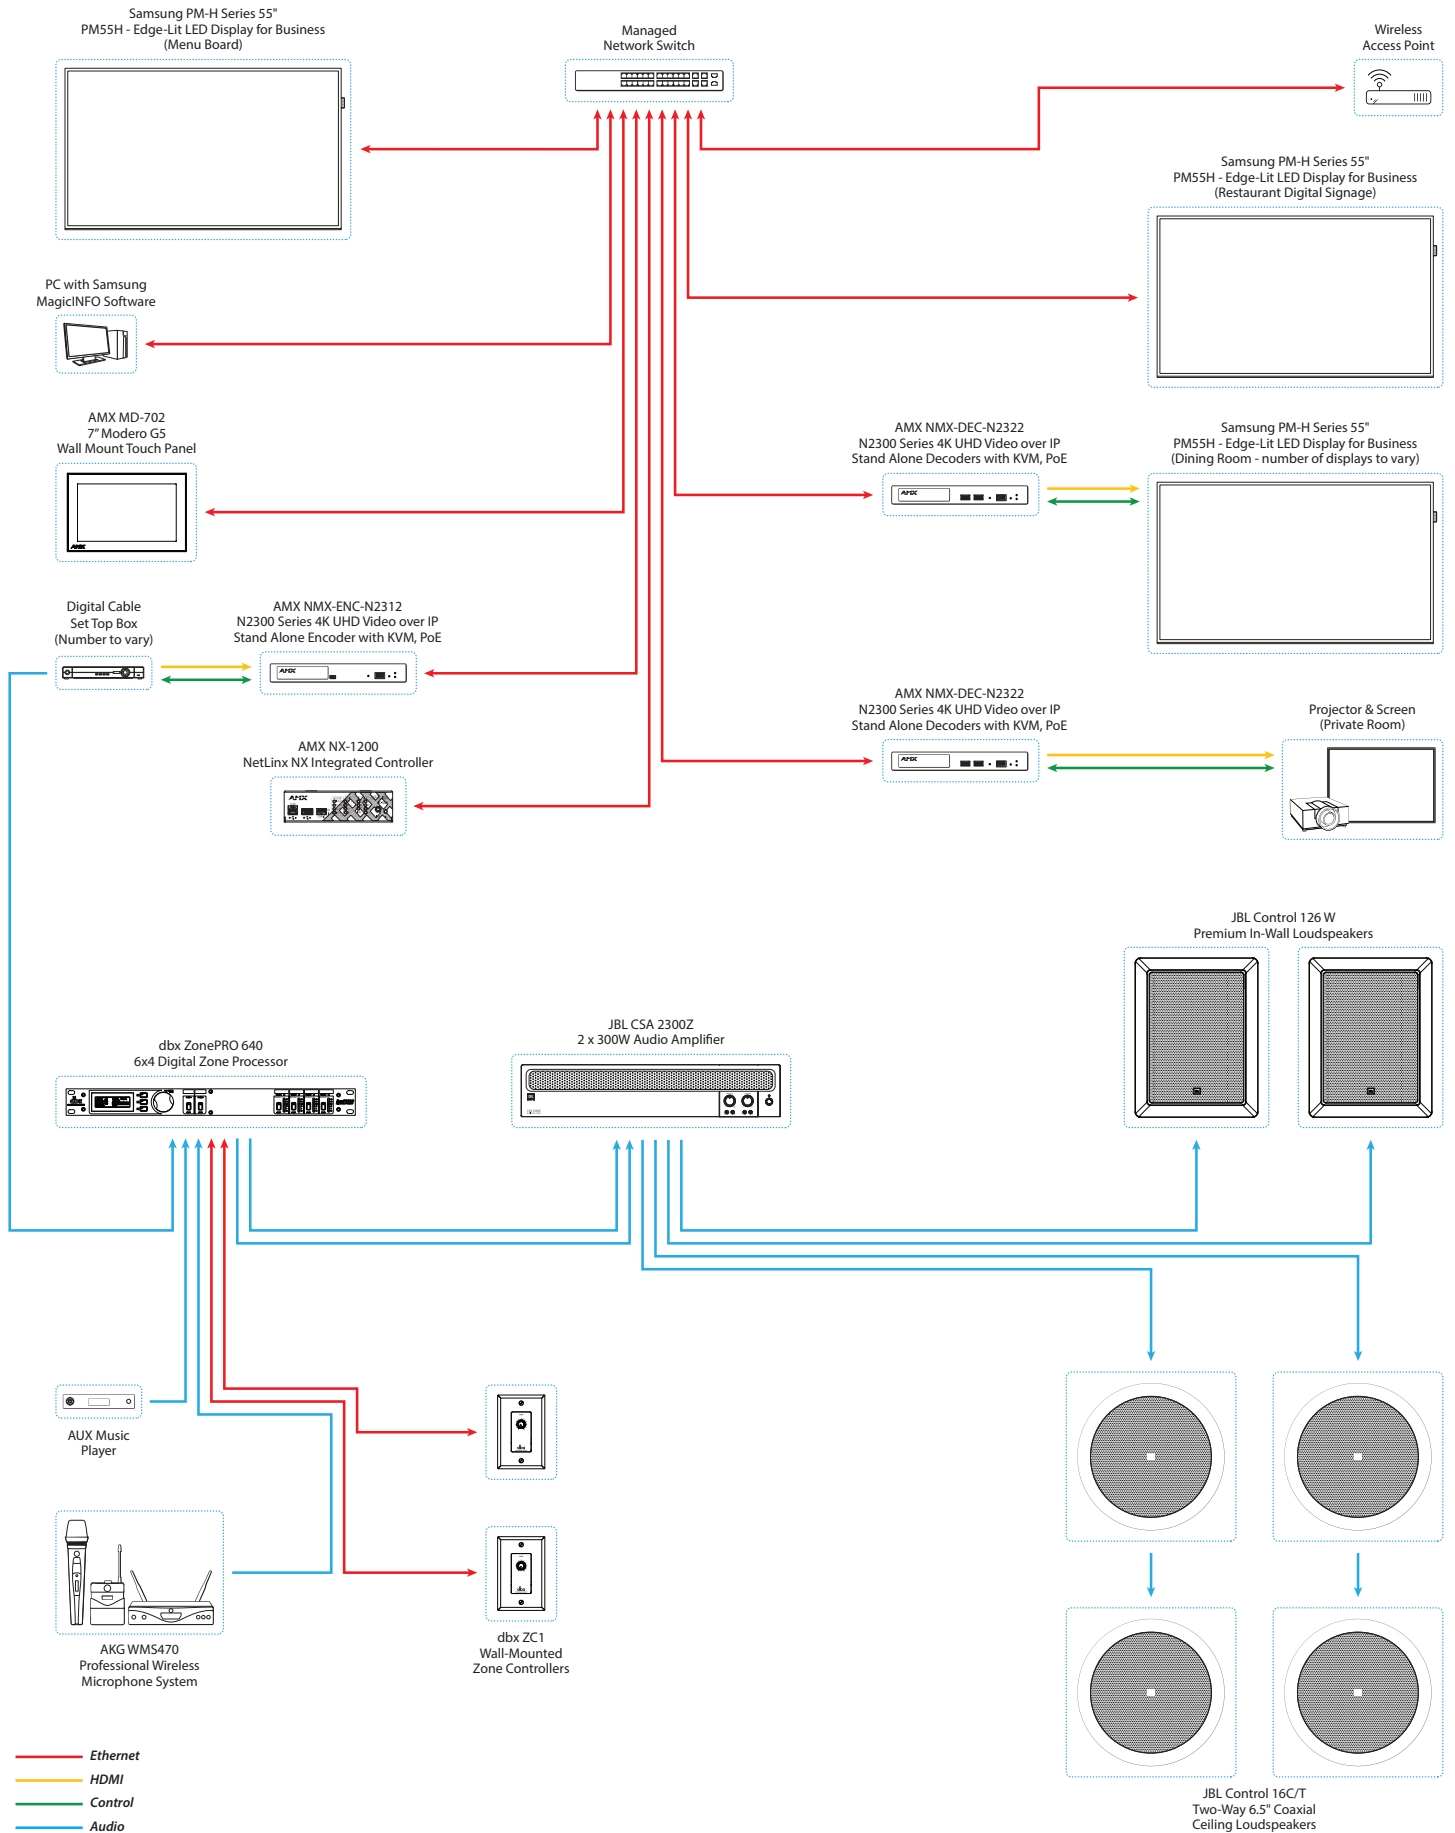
Samsung PM-H Series 55"
PM55H - Edge-Lit LED Display for Business
(Menu Board)

Managed
Network Switch

Wireless
Access Point

Samsung PM-H Series 55"
PM55H - Edge-Lit LED Display for Business
(Restaurant Digital Signage)

PC with Samsung
MagicINFO Software

AMX MD-702
7" Modero G5
Wall Mount Touch Panel

AMX NMX-DEC-N2322
N2300 Series 4K UHD Video over IP
Stand Alone Decoders with KVM, PoE

Samsung PM-H Series 55"
PM55H - Edge-Lit LED Display for Business
(Dining Room - number of displays to vary)

Digital Cable
Set Top Box
(Number to vary)

AMX NMX-ENC-N2312
N2300 Series 4K UHD Video over IP
Stand Alone Encoder with KVM, PoE

AMX NMX-DEC-N2322
N2300 Series 4K UHD Video over IP
Stand Alone Decoders with KVM, PoE

Projector & Screen
(Private Room)

AMX NX-1200
NetLinx NX Integrated Controller

JBL Control 126 W
Premium In-Wall Loudspeakers

dbx ZonePRO 640
6x4 Digital Zone Processor

JBL CSA 2300Z
2 x 300W Audio Amplifier

AUX Music
Player

AKG WMS470
Professional Wireless
Microphone System

dbx ZC1
Wall-Mounted
Zone Controllers

JBL Control 16C/T
Two-Way 6.5" Coaxial
Ceiling Loudspeakers

Ethernet
HDMI
Control
Audio